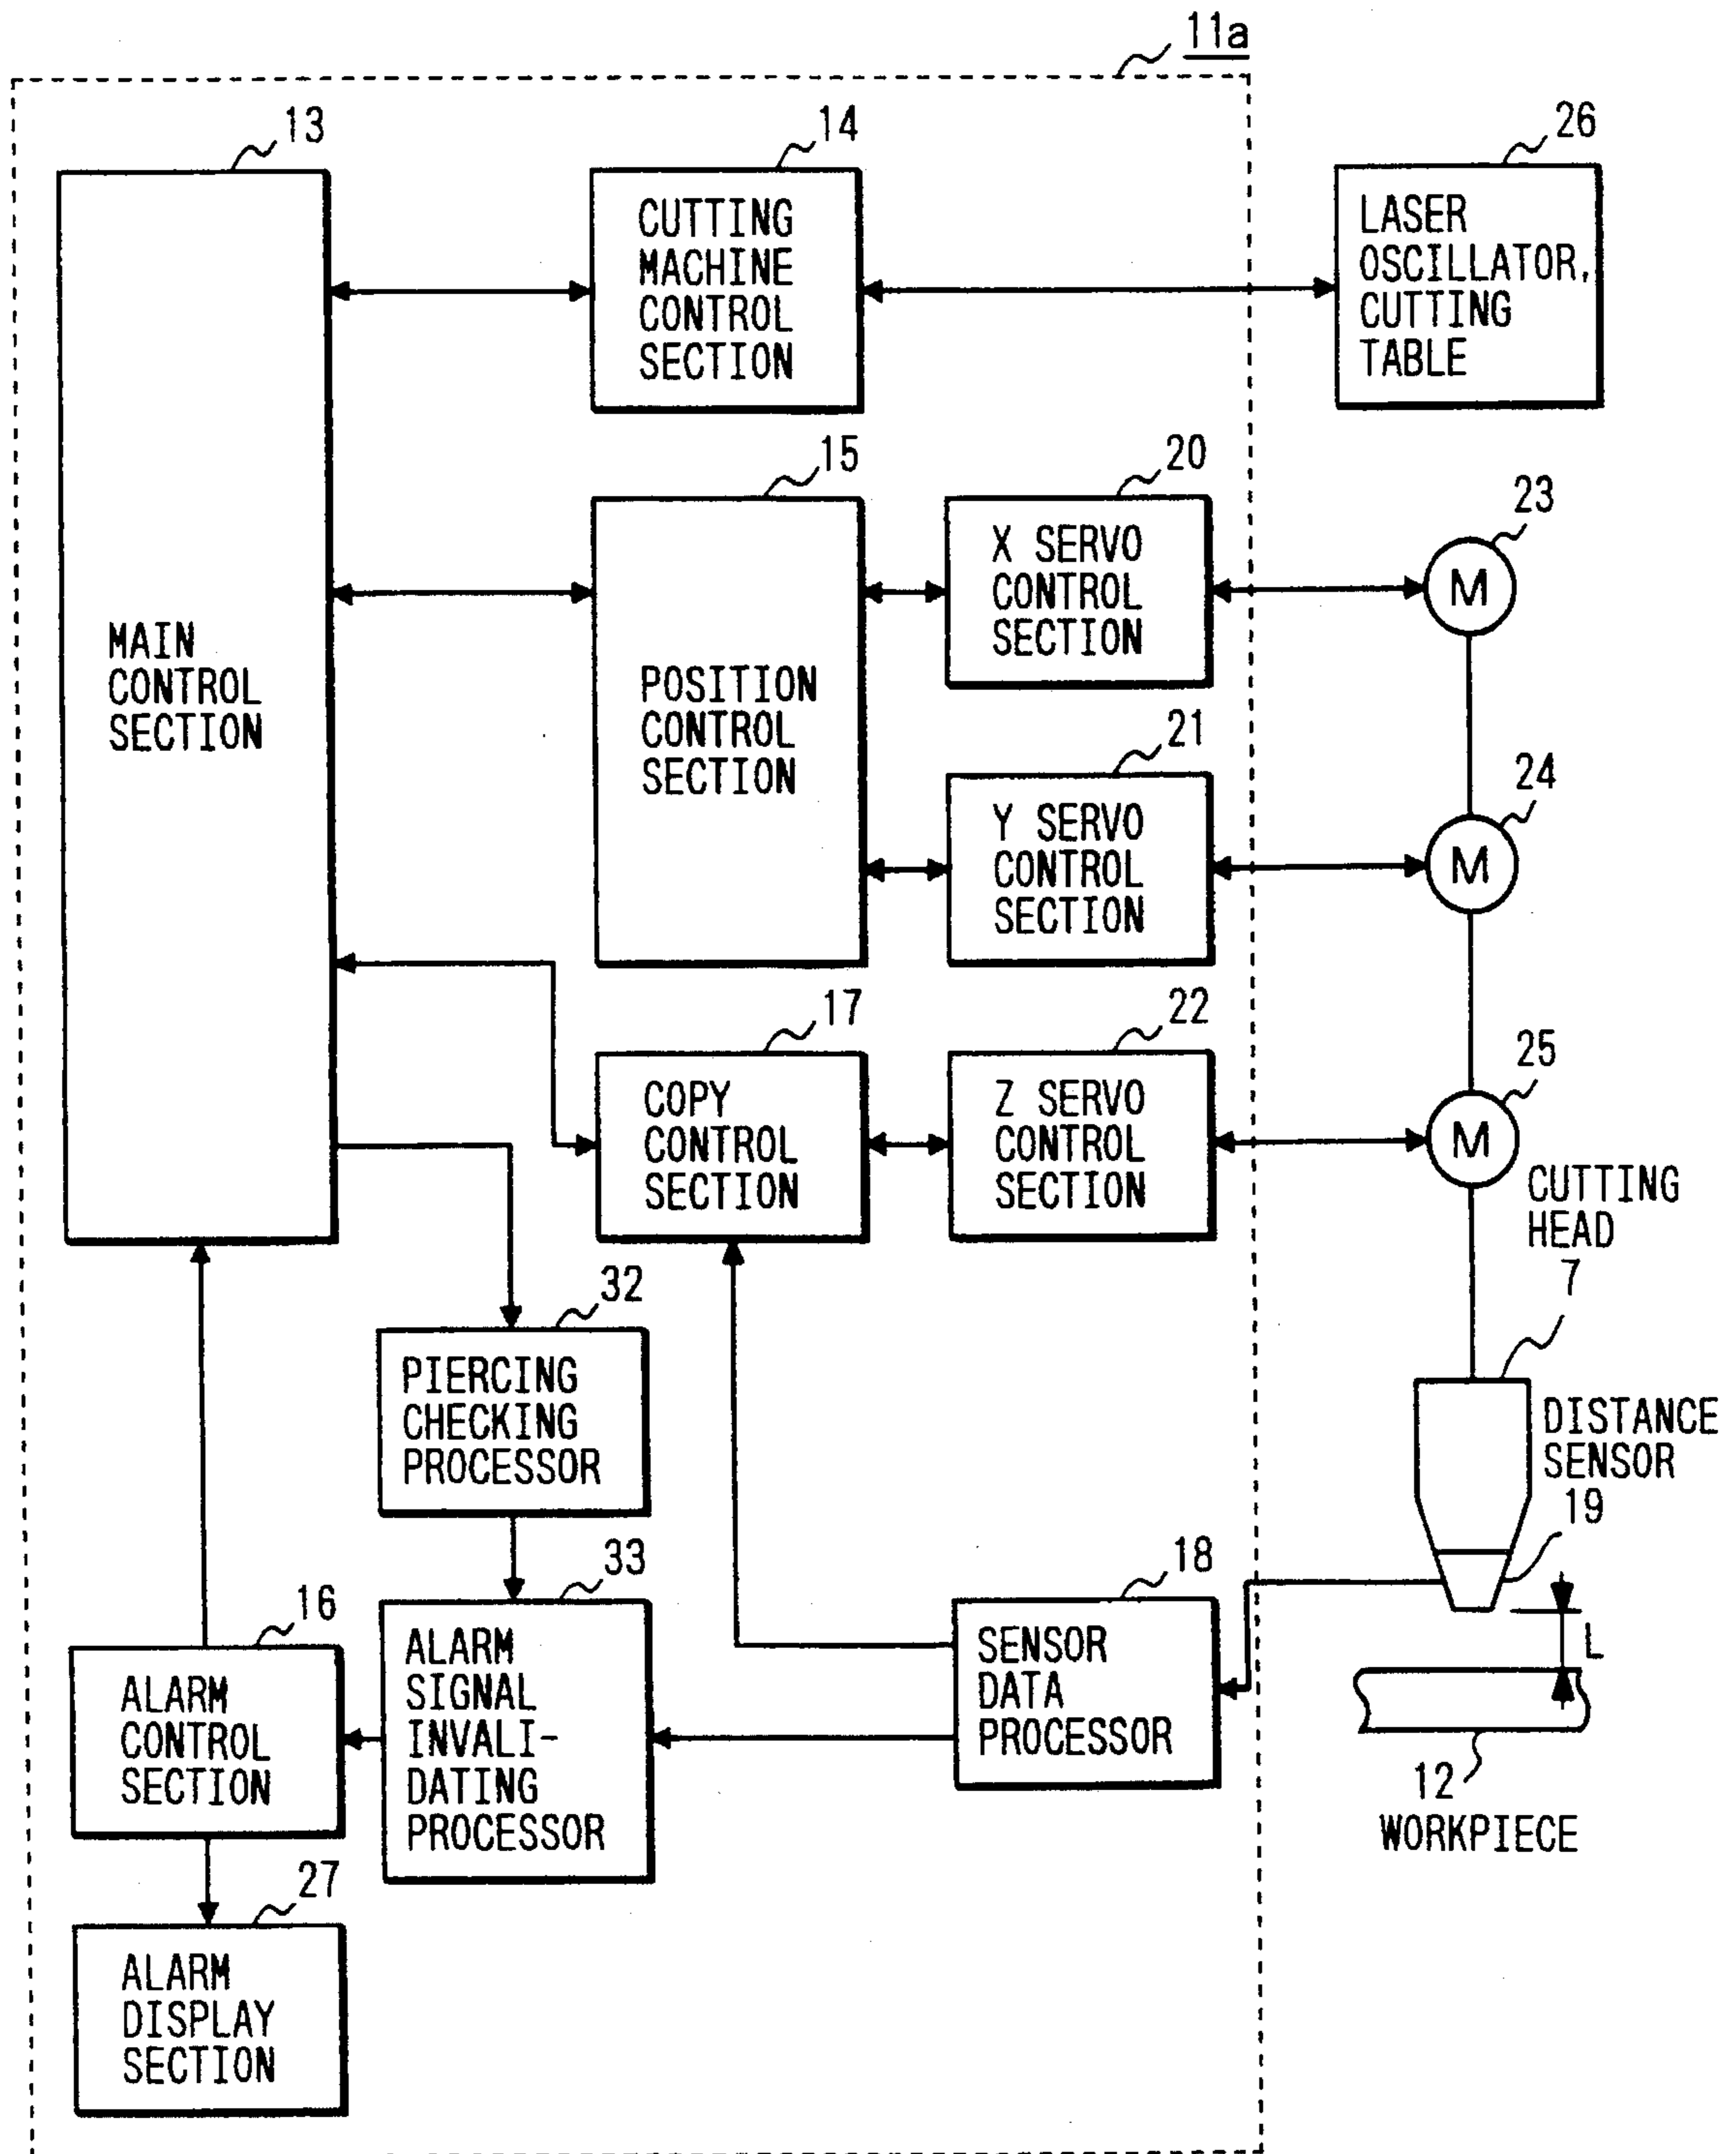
11a

13

MAIN CONTROL SECTION

14

CUTTING MACHINE CONTROL SECTION

26

LASER OSCILLATOR, CUTTING TABLE

15

POSITION CONTROL SECTION

20

X SERVO CONTROL SECTION

23

M

21

Y SERVO CONTROL SECTION

24

M

17

COPY CONTROL SECTION

22

Z SERVO CONTROL SECTION

25

M

CUTTING HEAD

7

32

PIERCING CHECKING PROCESSOR

DISTANCE SENSOR

19

33

ALARM SIGNAL INVALI-DATING PROCESSOR

18

SENSOR DATA PROCESSOR

L

16

ALARM CONTROL SECTION

12

WORKPIECE

27

ALARM DISPLAY SECTION